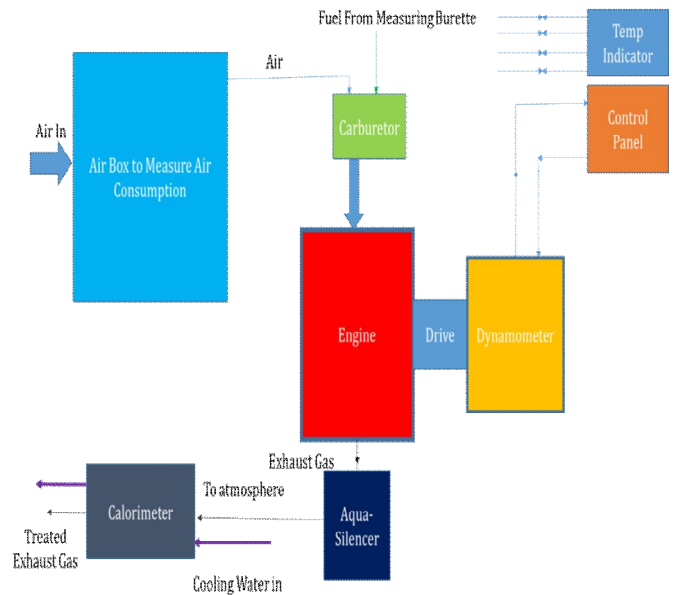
Fuel From Measuring Burette

Temp Indicator

Air

Control Panel

Air In

Air Box to Measure Air Consumption

Carburetor

Engine

Drive

Dynamometer

Exhaust Gas

To atmosphere

Calorimeter

Aqua-Silencer

Treated Exhaust Gas

Cooling Water in